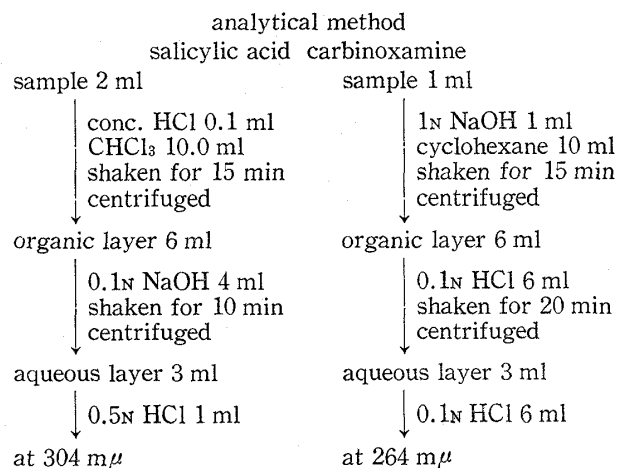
analytical method

salicylic acid

sample 2 ml

conc. HCl 0.1 ml
$CHCl_3$ 10.0 ml
shaken for 15 min
centrifuged

organic layer 6 ml

0.1N NaOH 4 ml
shaken for 10 min
centrifuged

aqueous layer 3 ml

0.5N HCl 1 ml

at 304 mμ

carbinoxamine

sample 1 ml

1N NaOH 1 ml
cyclohexane 10 ml
shaken for 15 min
centrifuged

organic layer 6 ml

0.1N HCl 6 ml
shaken for 20 min
centrifuged

aqueous layer 3 ml

0.1N HCl 6 ml

at 264 mμ